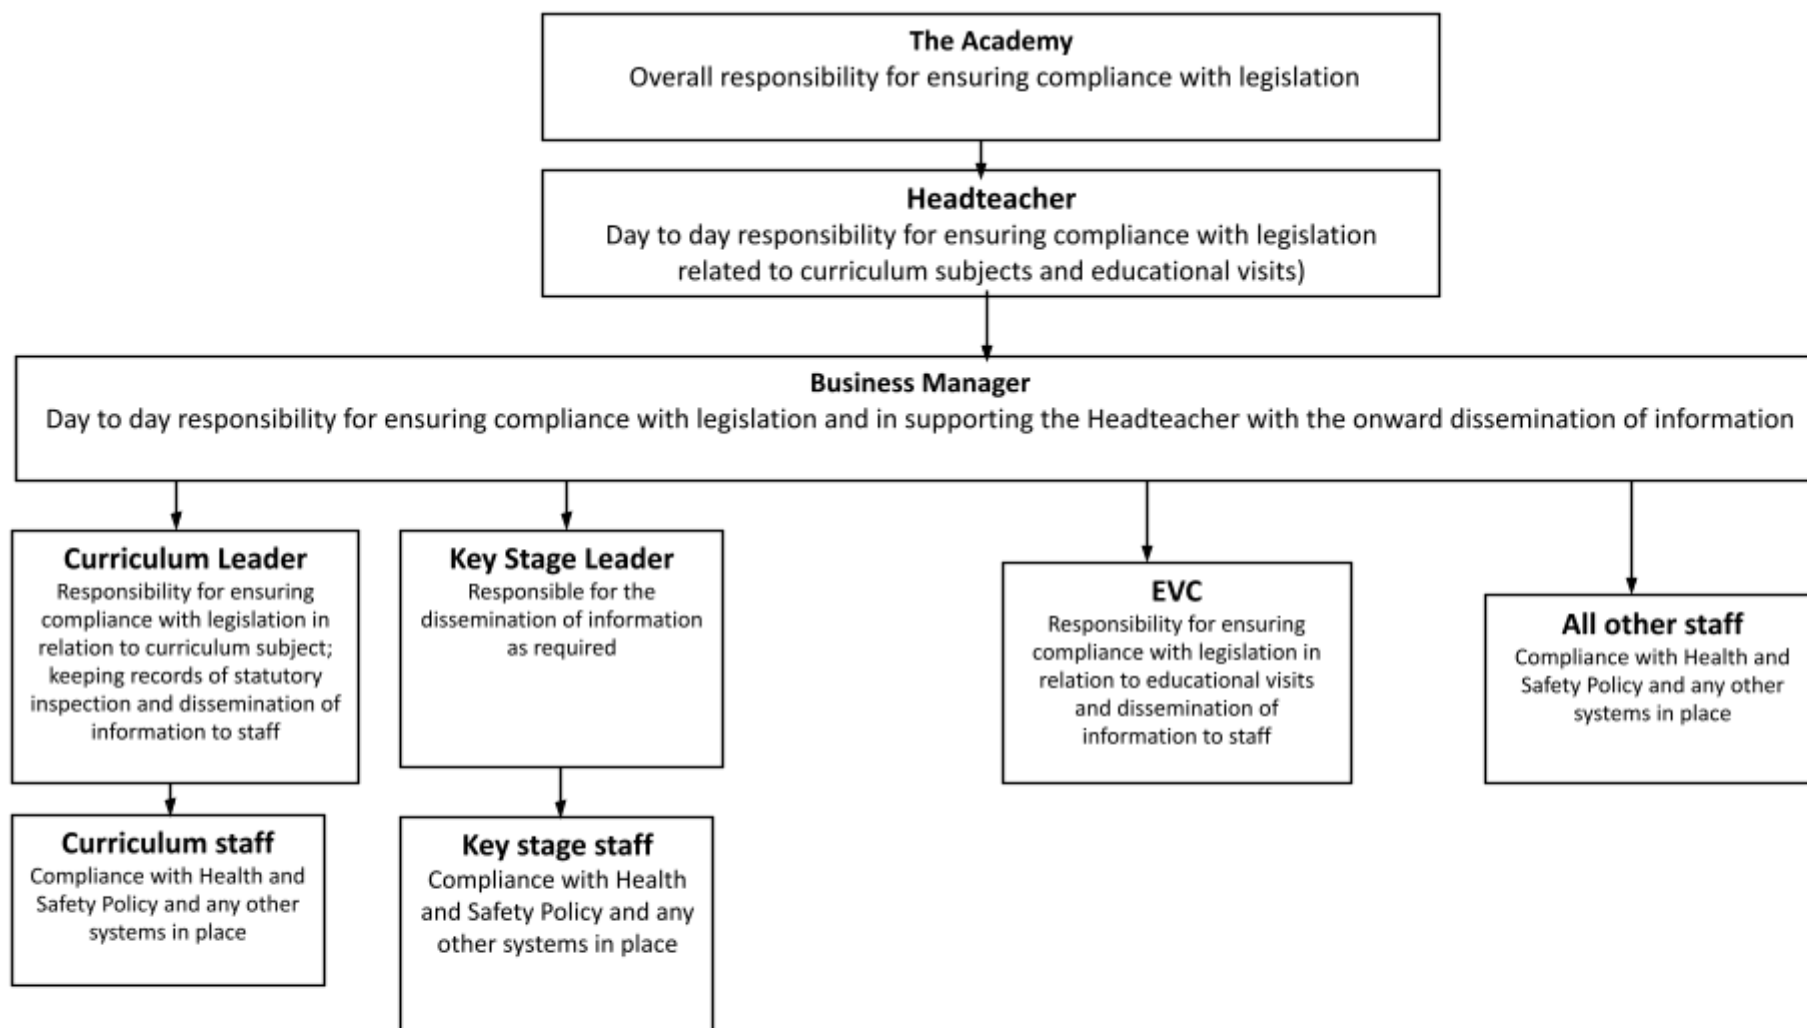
The Academy
Overall responsibility for ensuring compliance with legislation

Headteacher
Day to day responsibility for ensuring compliance with legislation related to curriculum subjects and educational visits)

Business Manager
Day to day responsibility for ensuring compliance with legislation and in supporting the Headteacher with the onward dissemination of information

Curriculum Leader
Responsibility for ensuring compliance with legislation in relation to curriculum subject; keeping records of statutory inspection and dissemination of information to staff

Curriculum staff
Compliance with Health and Safety Policy and any other systems in place

Key Stage Leader
Responsible for the dissemination of information as required

Key stage staff
Compliance with Health and Safety Policy and any other systems in place

EVC
Responsibility for ensuring compliance with legislation in relation to educational visits and dissemination of information to staff

All other staff
Compliance with Health and Safety Policy and any other systems in place